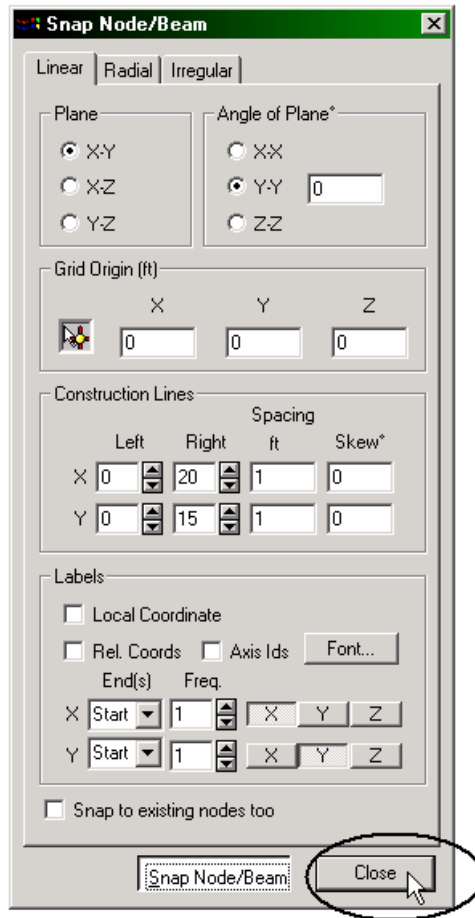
Snap Node/Beam

Linear | Radial | Irregular

Plane
X-Y
X-Z
Y-Z

Angle of Plane°
X-X
Y-Y 0
Z-Z

Grid Origin (ft)
X Y Z
0 0 0

Construction Lines

| | Left | Right | Spacing ft | Skew° |
|---|---|---|---|---|
| X | 0 | 20 | 1 | 0 |
| Y | 0 | 15 | 1 | 0 |

Labels
Local Coordinate
Rel. Coords Axis Ids Font...
End(s) Freq.
X Start 1 X Y Z
Y Start 1 X Y Z

Snap to existing nodes too

Snap Node/Beam Close